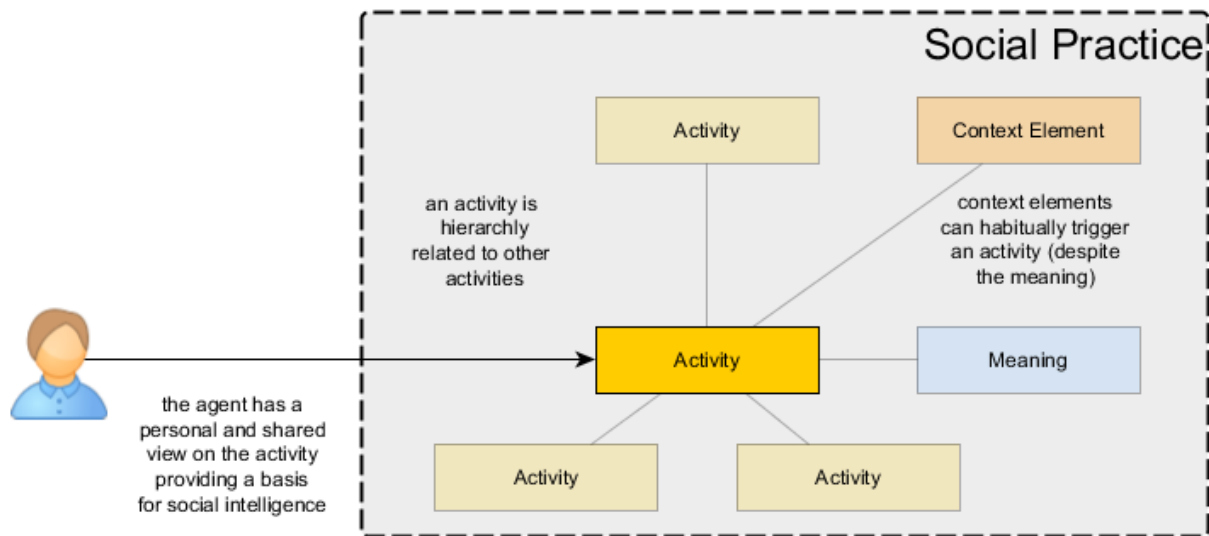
Social Practice

Activity

Context Element

an activity is hierarchly related to other activities

context elements can habitually trigger an activity (despite the meaning)

Activity

Meaning

the agent has a personal and shared view on the activity providing a basis for social intelligence

Activity

Activity